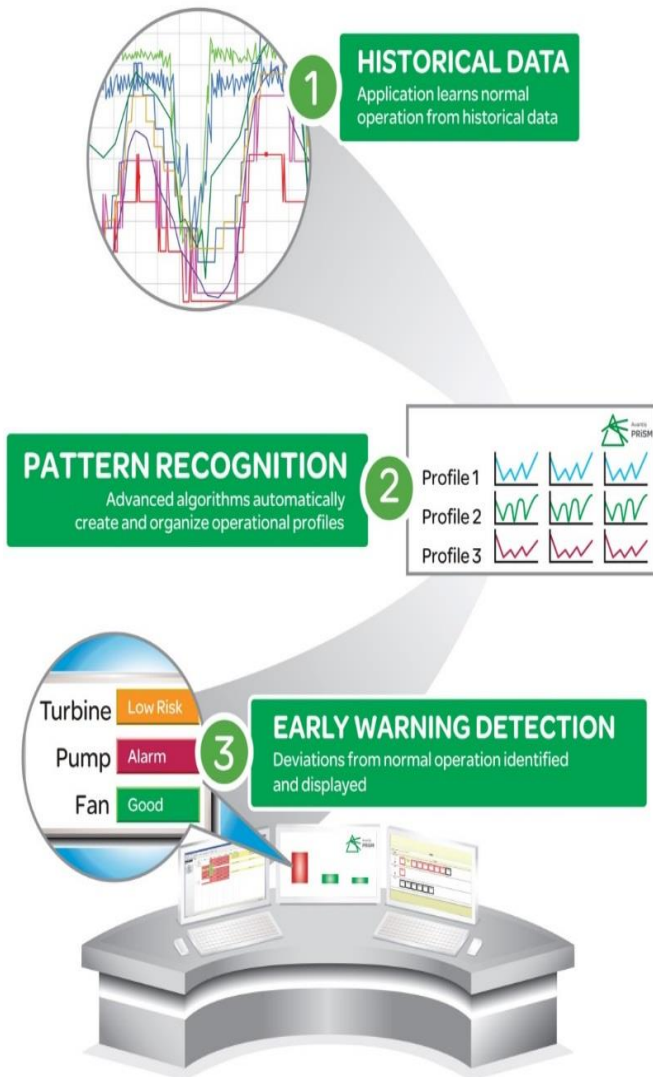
1

HISTORICAL DATA
Application learns normal operation from historical data

PATTERN RECOGNITION
Advanced algorithms automatically create and organize operational profiles

2

Avantis PRISM

Profile 1
Profile 2
Profile 3

Turbine Low Risk
Pump Alarm
Fan Good

3

EARLY WARNING DETECTION
Deviations from normal operation identified and displayed

Avantis PRISM